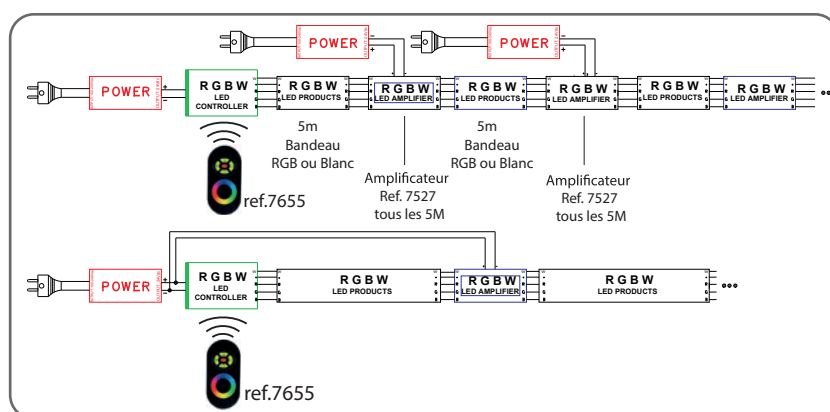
POWER
POWER
POWER
R G B W
LED CONTROLLER
R G B W
LED PRODUCTS
R G B W
LED AMPLIFIER
R G B W
LED PRODUCTS
R G B W
LED AMPLIFIER
R G B W
LED PRODUCTS
R G B W
LED AMPLIFIER

ref.7655

5m
Bandeau
RGB ou Blanc

Amplificateur
Ref. 7527
tous les 5M

5m
Bandeau
RGB ou Blanc

Amplificateur
Ref. 7527
tous les 5M

POWER
R G B W
LED CONTROLLER
R G B W
LED PRODUCTS
R G B W
LED AMPLIFIER
R G B W
LED PRODUCTS

ref.7655